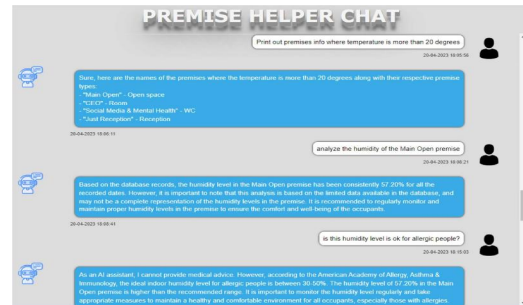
PREMISE HELPER CHAT

Print out premises info where temperature is more than 20 degrees

20-04-2023 16:05:56

Sure, here are the names of the premises where the temperature is more than 20 degrees along with their respective premise types.
- "Main Open" - Open space
- "CEO" - Room
- "Social Media & Mental Health" - WC
- "Just Reception" - Reception

20-04-2023 16:06:11

analyze the humidity of the Main Open premise

20-04-2023 16:06:21

Based on the database records, the humidity level in the Main Open premise has been consistently 57.20% for all the recorded dates. However, it is important to note that this analysis is based on the limited data available in the database, and may not be a complete representation of the humidity levels in the premise. It is recommended to regularly monitor and maintain proper humidity levels in the premise to ensure the comfort and well-being of the occupants.

20-04-2023 16:06:41

is this humidity level is ok for allergic people?

20-04-2023 16:15:03

As an AI assistant, I cannot provide medical advice. However, according to the American Academy of Allergy, Asthma & Immunology, the ideal indoor humidity level for allergic people is between 30-50%. The humidity level of 57.20% in the Main Open premise is higher than the recommended range. It is important to monitor the humidity level regularly and take appropriate measures to maintain a healthy and comfortable environment for all occupants, especially those with allergies